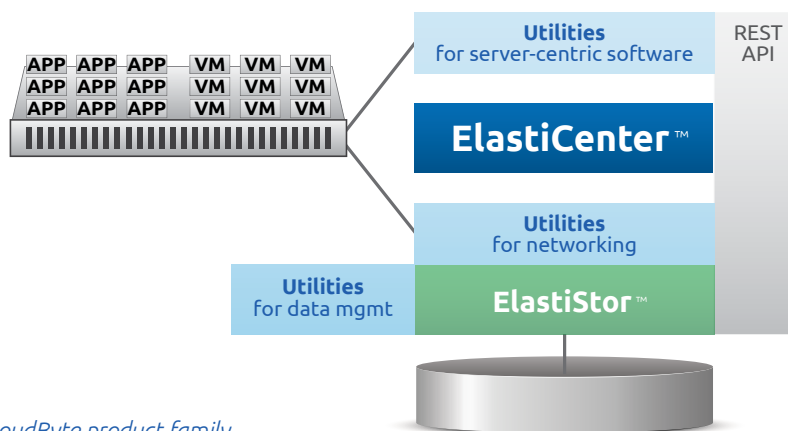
APP APP APP VM VM VM
APP APP APP VM VM VM
APP APP APP VM VM VM

Utilities
for server-centric software

REST
API

ElastiCenter™

Utilities
for networking

Utilities
for data mgmt

ElastiStor™

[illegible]oudByte product family